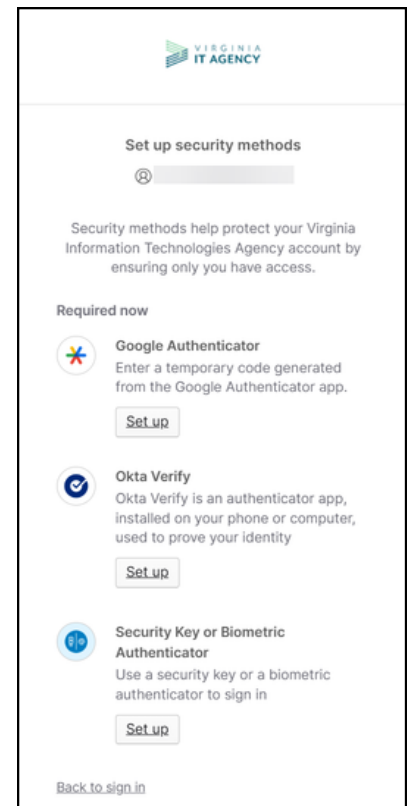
VIRGINIA
IT AGENCY

Set up security methods

Security methods help protect your Virginia Information Technologies Agency account by ensuring only you have access.

Required now

Google Authenticator
Enter a temporary code generated from the Google Authenticator app.

Set up

Okta Verify
Okta Verify is an authenticator app, installed on your phone or computer, used to prove your identity

Set up

Security Key or Biometric Authenticator
Use a security key or a biometric authenticator to sign in

Set up

Back to sign in